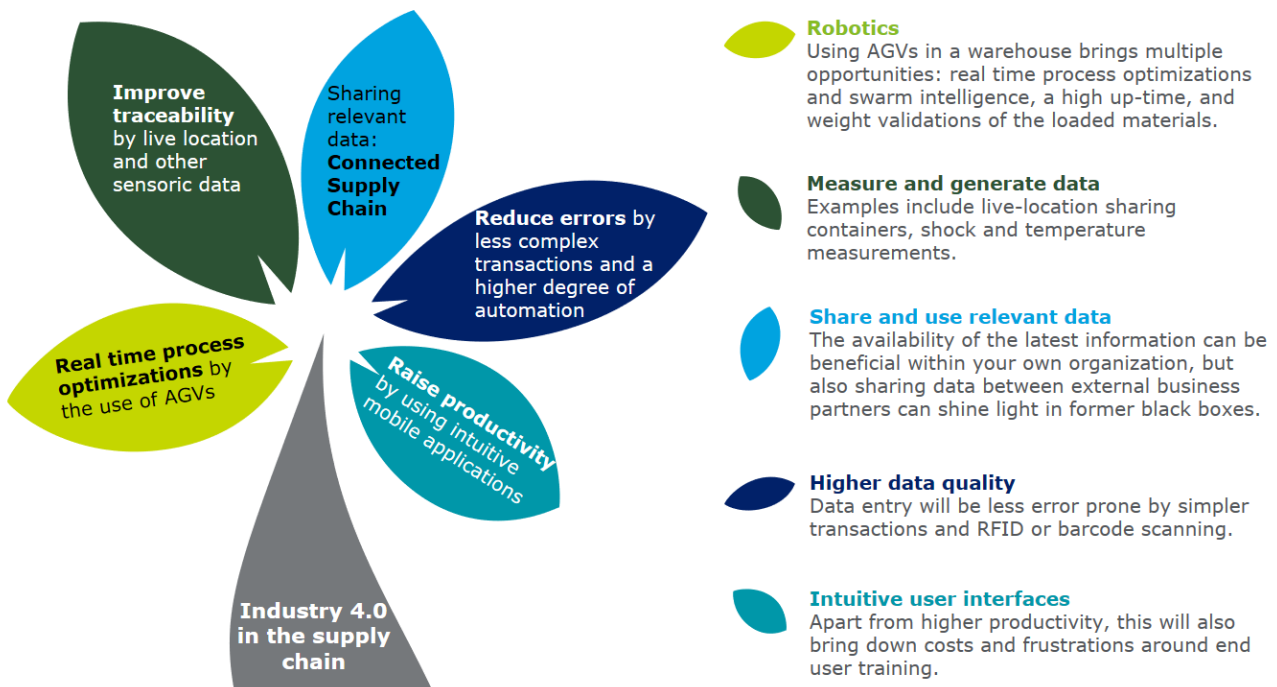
Improve traceability by live location and other sensoric data

Sharing relevant data: Connected Supply Chain

Reduce errors by less complex transactions and a higher degree of automation

Real time process optimizations by the use of AGVs

Raise productivity by using intuitive mobile applications

Industry 4.0 in the supply chain

Robotics
Using AGVs in a warehouse brings multiple opportunities: real time process optimizations and swarm intelligence, a high up-time, and weight validations of the loaded materials.

Measure and generate data
Examples include live-location sharing containers, shock and temperature measurements.

Share and use relevant data
The availability of the latest information can be beneficial within your own organization, but also sharing data between external business partners can shine light in former black boxes.

Higher data quality
Data entry will be less error prone by simpler transactions and RFID or barcode scanning.

Intuitive user interfaces
Apart from higher productivity, this will also bring down costs and frustrations around end user training.